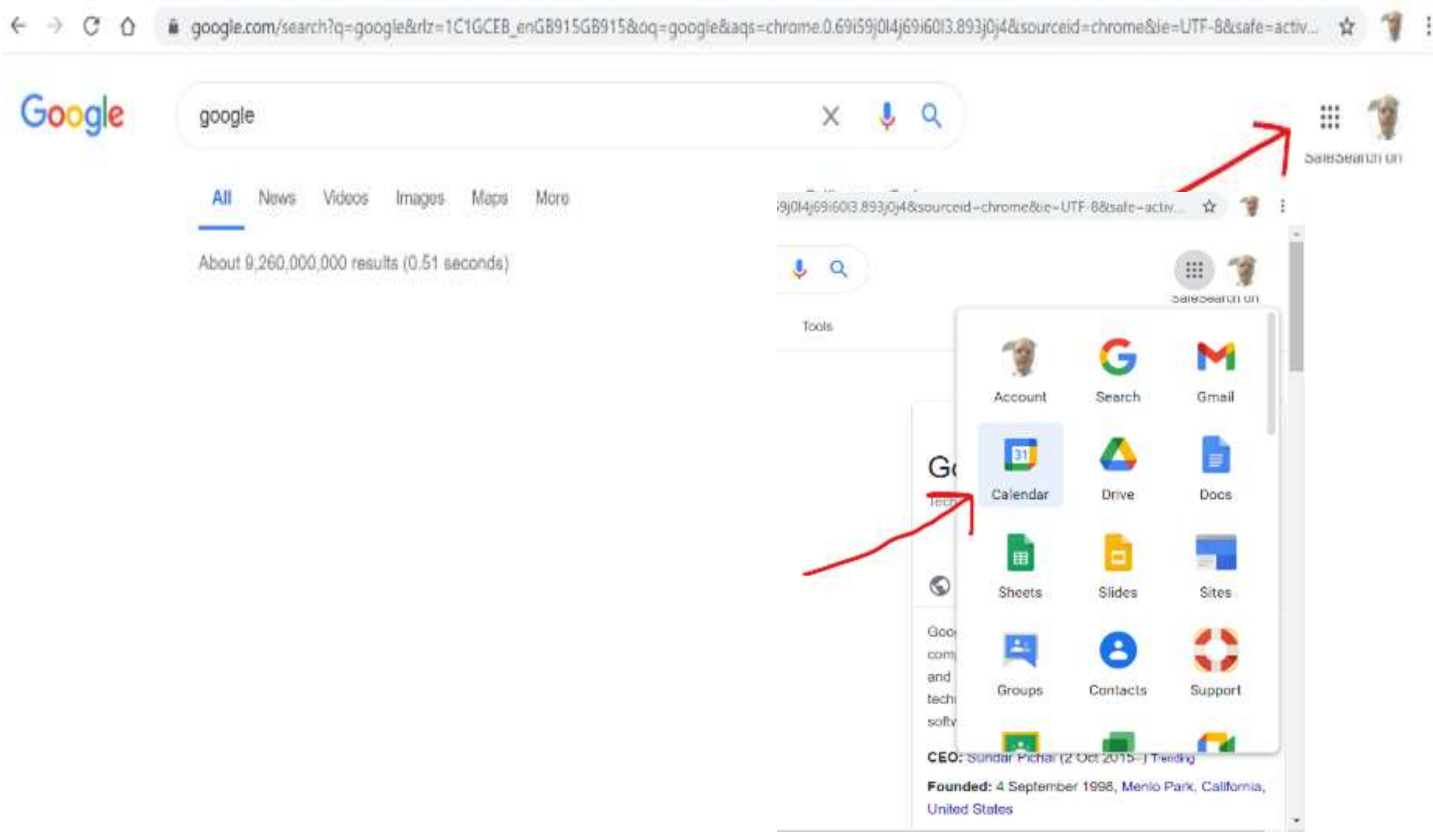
google.com/search?q=google&rlz=1C1GCEB_enGB915GB915&oq=google&aqs=chrome.0.69i59j0l4j69i60l3.893j0j4&sourceid=chrome&ie=UTF-8&safe=activ...

Google

google

SafeSearch on

All News Videos Images Maps More

About 9,260,000,000 results (0.51 seconds)

9j0l4j69i60l3.893j0j4&sourceid=chrome&ie=UTF-8&safe=activ...

SafeSearch on

Tools

Account Search Gmail

31 Calendar Drive Docs

Sheets Slides Sites

Groups Contacts Support

Go
Tech

Goo
comp
and
techi
softv

CEO: Sundar Pichai (2 Oct 2015–) Trending

Founded: 4 September 1998, Menlo Park, California, United States